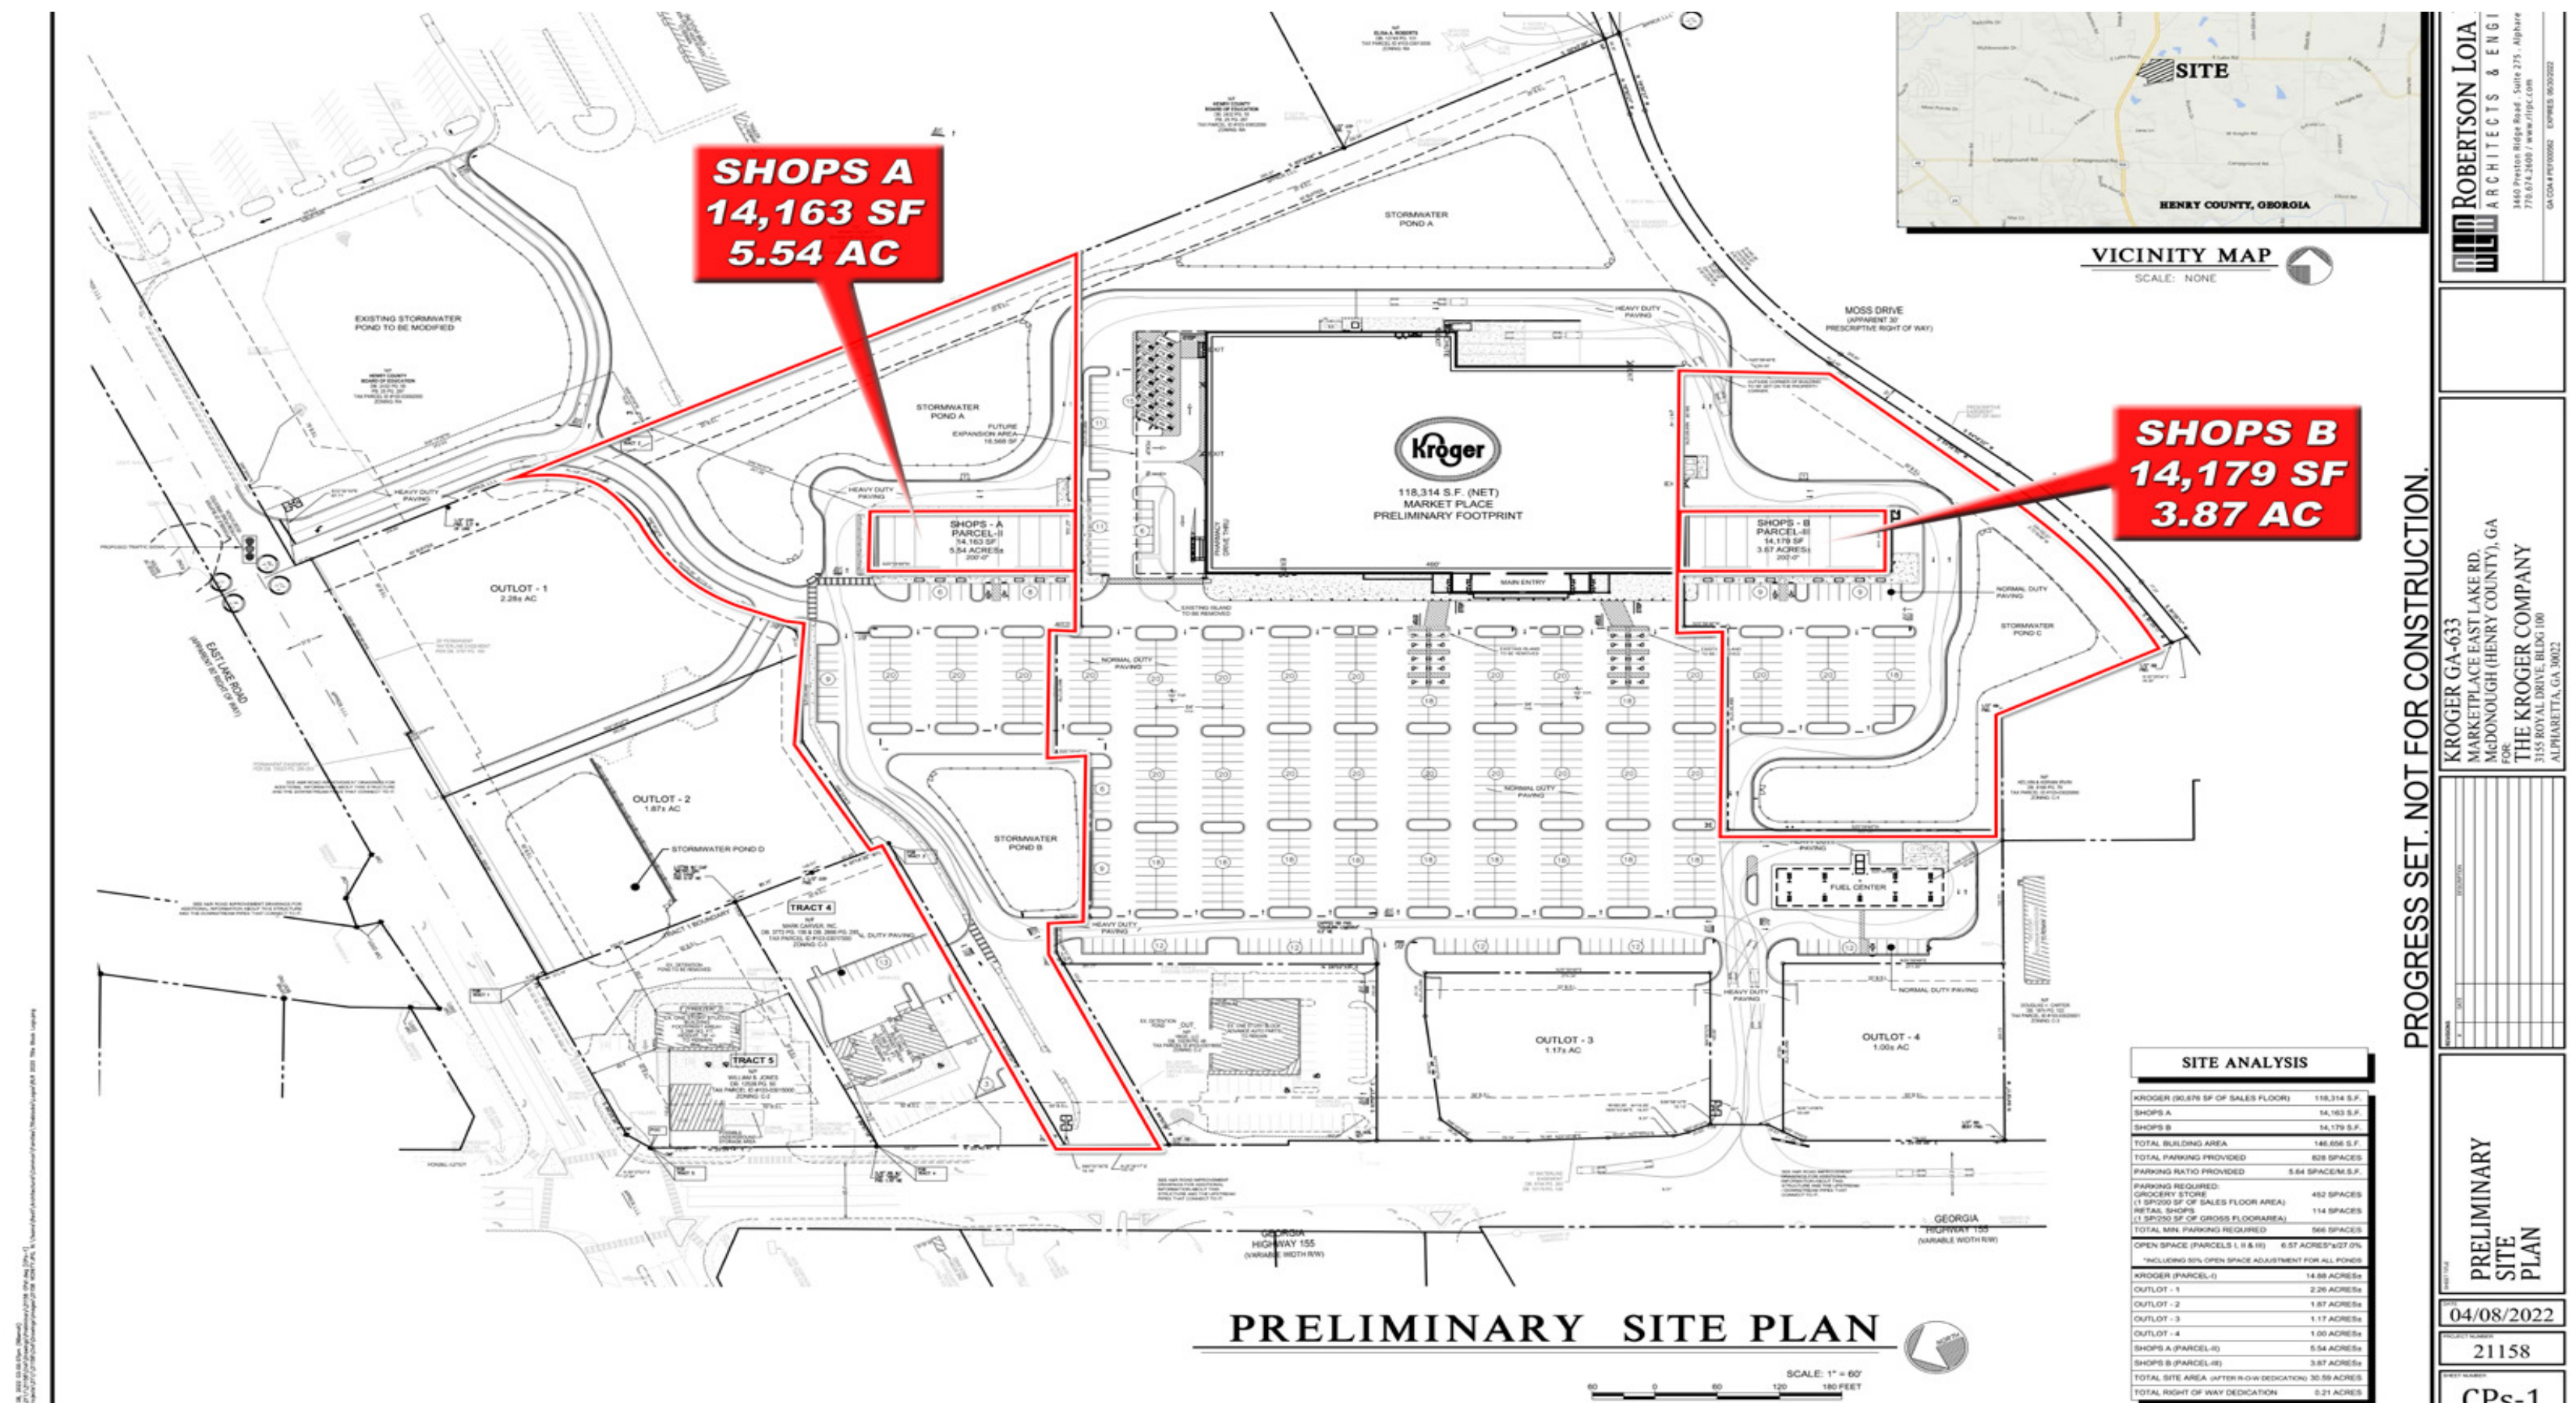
SHOPS A
14,163 SF
5.54 AC

SHOPS B
14,179 SF
3.87 AC

SITE

HENRY COUNTY, GEORGIA

VICINITY MAP
SCALE: NONE

ROBERTSON LOIA
ARCHITECTS & ENGI
3460 Preston Ridge Road, Suite 275, Alpharetta
770.674.2600 / www.rlrpc.com

EXISTING STORMWATER POND TO BE MODIFIED

STORMWATER POND A

STORMWATER POND A

FUTURE EXPANSION AREA 16,568 SF

HEAVY DUTY PAVING

SHOPS - A
PARCEL-II
14,163 SF
5.54 ACRES±
202'-0"

Kroger
118,314 S.F. (NET)
MARKET PLACE
PRELIMINARY FOOTPRINT

MAIN ENTRY

SHOPS - B
PARCEL-III
14,179 SF
3.87 ACRES±
202'-0"

MOSS DRIVE
(APPARENT 30' PRESCRIPTIVE RIGHT OF WAY)

HEAVY DUTY PAVING

NORMAL DUTY PAVING

STORMWATER POND C

OUTLOT - 1
2.28± AC

EAST LAKE ROAD

NORMAL DUTY PAVING

OUTLOT - 2
1.87± AC

STORMWATER POND D

STORMWATER POND B

NORMAL DUTY PAVING

FUEL CENTER

TRACT 4

TRACT 5

HEAVY DUTY PAVING

OUTLOT - 3
1.17± AC

OUTLOT - 4
1.00± AC

NORMAL DUTY PAVING

GEORGIA HIGHWAY 155
(VARIABLE WIDTH R/W)

GEORGIA HIGHWAY 155
(VARIABLE WIDTH R/W)

PRELIMINARY SITE PLAN
SCALE: 1" = 60'
60 0 60 120 180 FEET

PROGRESS SET. NOT FOR CONSTRUCTION.

SITE ANALYSIS

| | |
|---|---|
| KROGER (90,676 SF OF SALES FLOOR) | 118,314 S.F. |
| SHOPS A | 14,163 S.F. |
| SHOPS B | 14,179 S.F. |
| TOTAL BUILDING AREA | 146,656 S.F. |
| TOTAL PARKING PROVIDED | 828 SPACES |
| PARKING RATIO PROVIDED | 5.64 SPACE/M.S.F. |
| PARKING REQUIRED: GROCERY STORE (1 SP/200 SF OF SALES FLOOR AREA) | 452 SPACES |
| RETAIL SHOPS (1 SP/250 SF OF GROSS FLOORAREA) | 114 SPACES |
| TOTAL MIN. PARKING REQUIRED | 566 SPACES |
| OPEN SPACE (PARCELS I, II & III) | 6.57 ACRES*±/27.0% |
| *INCLUDING 50% OPEN SPACE ADJUSTMENT FOR ALL PONDS | |
| KROGER (PARCEL-I) | 14.88 ACRES± |
| OUTLOT - 1 | 2.26 ACRES± |
| OUTLOT - 2 | 1.87 ACRES± |
| OUTLOT - 3 | 1.17 ACRES± |
| OUTLOT - 4 | 1.00 ACRES± |
| SHOPS A (PARCEL-II) | 5.54 ACRES± |
| SHOPS B (PARCEL-III) | 3.87 ACRES± |
| TOTAL SITE AREA (AFTER R-O-W DEDICATION) | 30.59 ACRES |
| TOTAL RIGHT OF WAY DEDICATION | 0.21 ACRES |

KROGER GA-633
MARKETPLACE EAST LAKE RD.
McDONOUGH (HENRY COUNTY), GA
FOR:
THE KROGER COMPANY
3155 ROYAL DRIVE, BLDG 100
ALPHARETTA, GA 30022

PRELIMINARY SITE PLAN

04/08/2022

21158

CPs-1